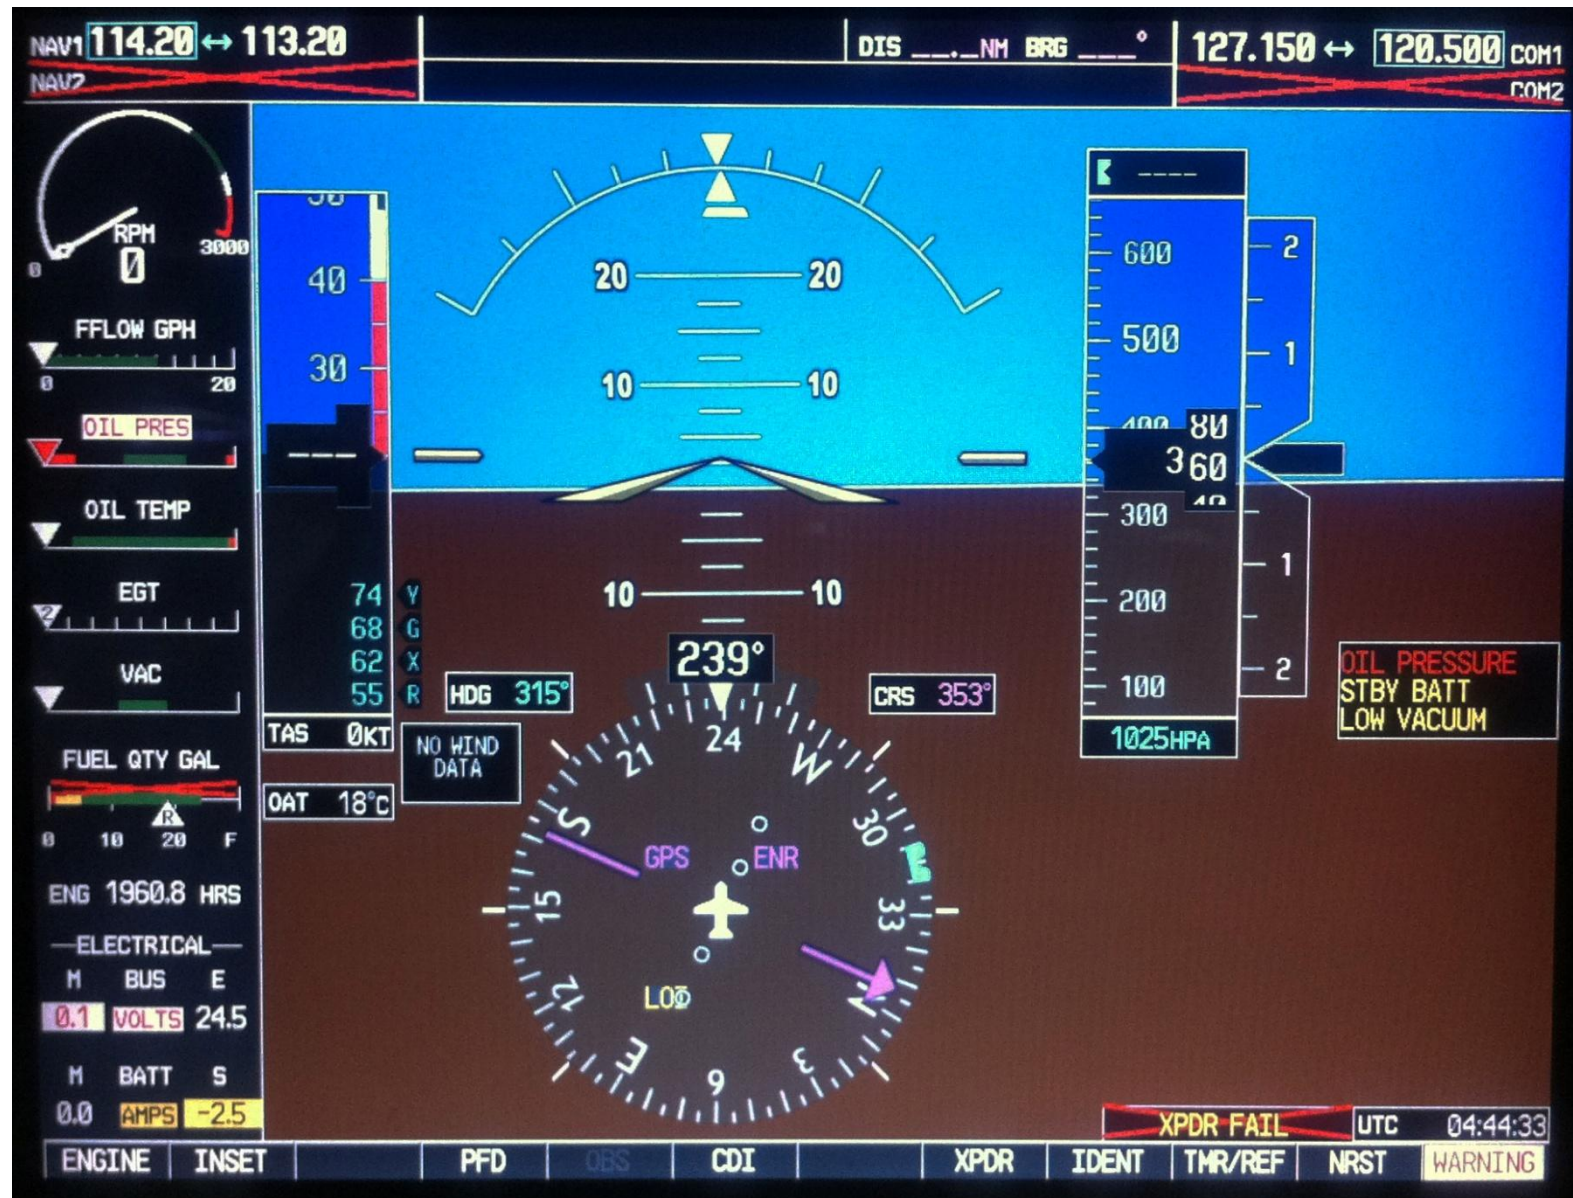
NAV1 114.20 ↔ 113.20
NAV2

DIS __._NM BRG ___°

127.150 ↔ 120.500 COM1
COM2

RPM
0
0 3000

FFLOW GPH
0 20

OIL PRES

OIL TEMP

EGT

VAC

FUEL QTY GAL
R
0 10 20 F

ENG 1960.8 HRS

ELECTRICAL
M BUS E
0.1 VOLTS 24.5

M BATT S
0.0 AMPS -2.5

40
30
---
74 Y
68 G
62 X
55 R
TAS 0KT
OAT 18°C

20 20
10 10
10 10

HDG 315°
NO WIND DATA
239°
CRS 353°

24
21
W
S
30
15
33
12
E
3
6
GPS
ENR
LOI

----
600
500
400
80
3 60
40
300
200
100
1025HPA
2
1
1
2

OIL PRESSURE
STBY BATT
LOW VACUUM

XPDR FAIL
UTC 04:44:33

ENGINE | INSET | | PFD | OBS | CDI | | XPDR | IDENT | TMR/REF | NRST | WARNING